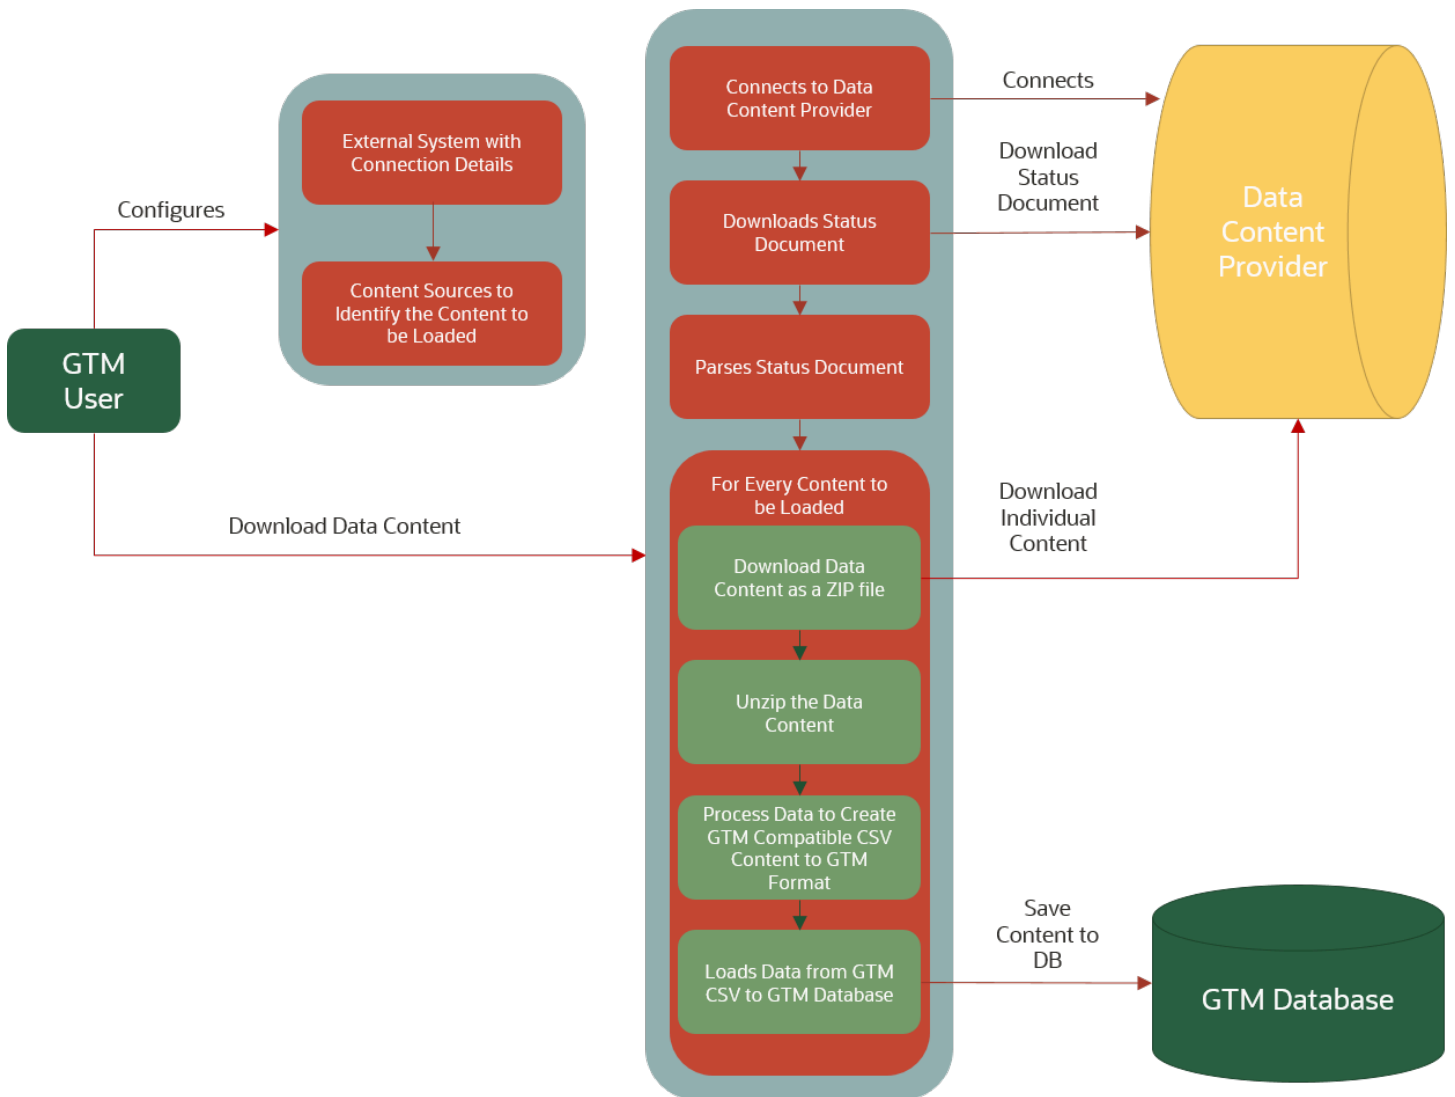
GTM User

Configures

External System with Connection Details

Content Sources to Identify the Content to be Loaded

Download Data Content

Connects to Data Content Provider

Downloads Status Document

Parses Status Document

For Every Content to be Loaded

Download Data Content as a ZIP file

Unzip the Data Content

Process Data to Create GTM Compatible CSV Content to GTM Format

Loads Data from GTM CSV to GTM Database

Connects

Download Status Document

Data Content Provider

Download Individual Content

Save Content to DB

GTM Database